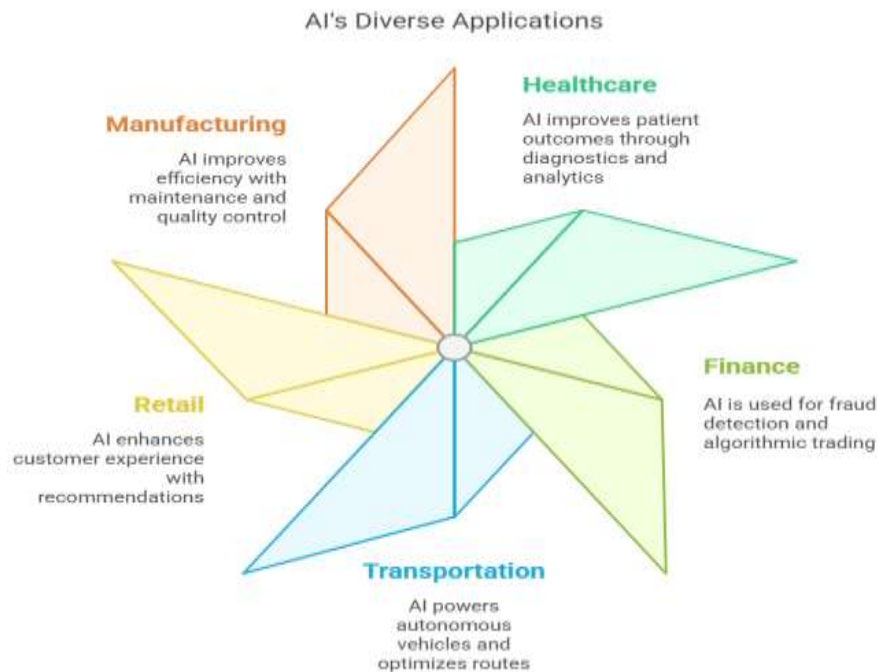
AI's Diverse Applications

Manufacturing

AI improves efficiency with maintenance and quality control

Healthcare

AI improves patient outcomes through diagnostics and analytics

Finance

AI is used for fraud detection and algorithmic trading

Retail

AI enhances customer experience with recommendations

Transportation

AI powers autonomous vehicles and optimizes routes